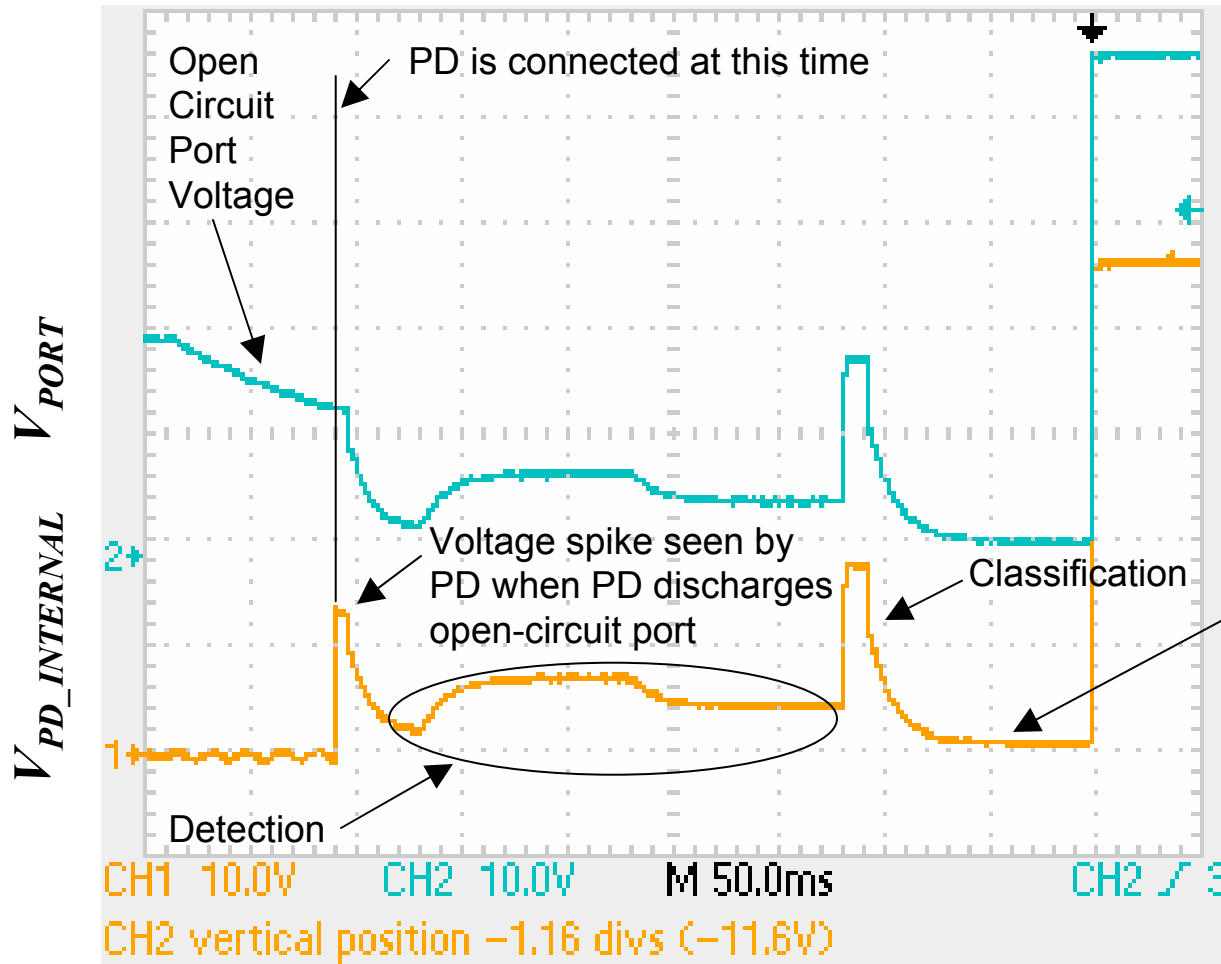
Open Circuit Port Voltage

PD is connected at this time

$V_{PORT}$

$V_{PD\_INTERNAL}$

2

1

Voltage spike seen by PD when PD discharges open-circuit port

Classification

Detection

CH1 10.0V CH2 10.0V M 50.0ms CH2 ∕ 3

CH2 vertical position −1.16 divs (−11.6V)